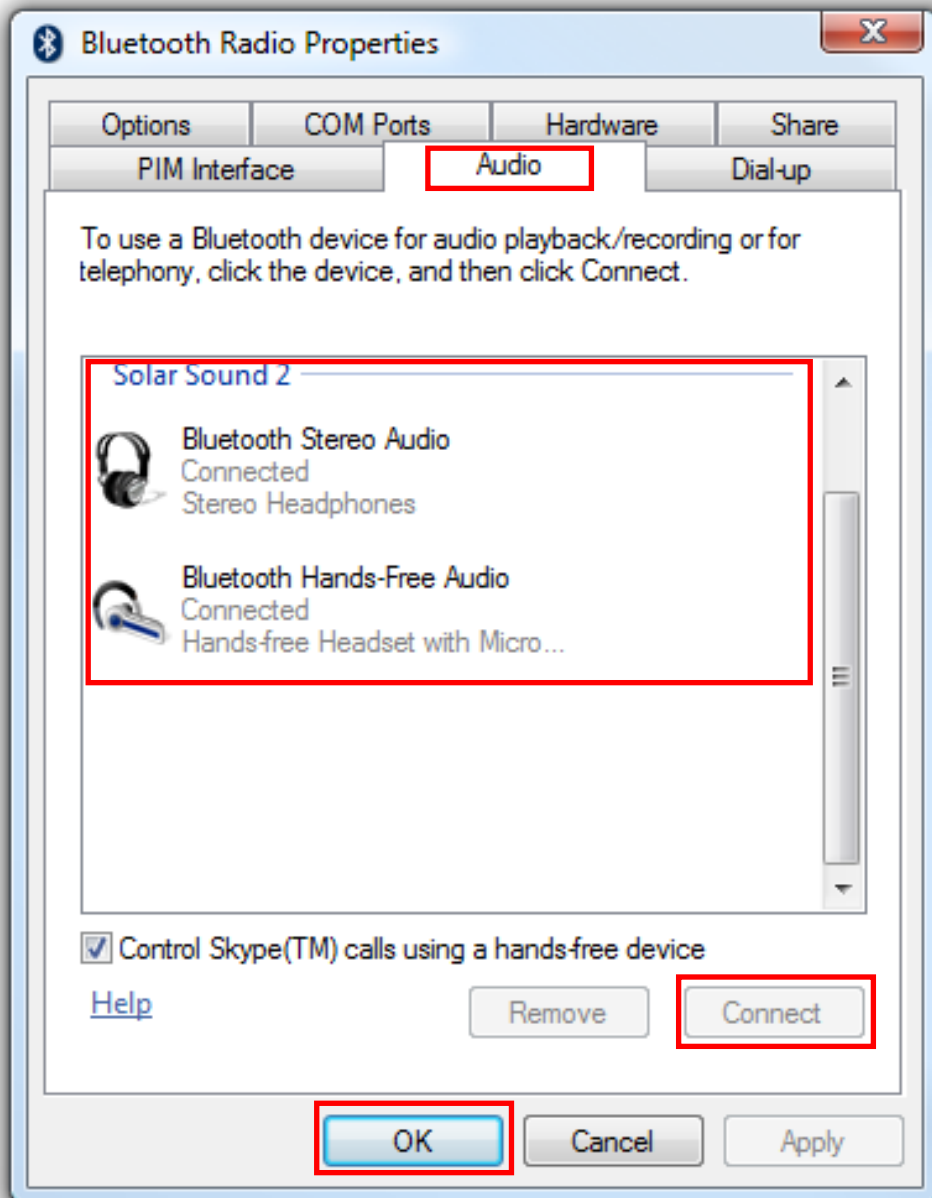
Bluetooth Radio Properties

Options COM Ports Hardware Share
PIM Interface Audio Dial-up

To use a Bluetooth device for audio playback/recording or for telephony, click the device, and then click Connect.

Solar Sound 2

Bluetooth Stereo Audio
Connected
Stereo Headphones

Bluetooth Hands-Free Audio
Connected
Hands-free Headset with Micro...

Control Skype(TM) calls using a hands-free device

Help

Remove
Connect

OK
Cancel
Apply